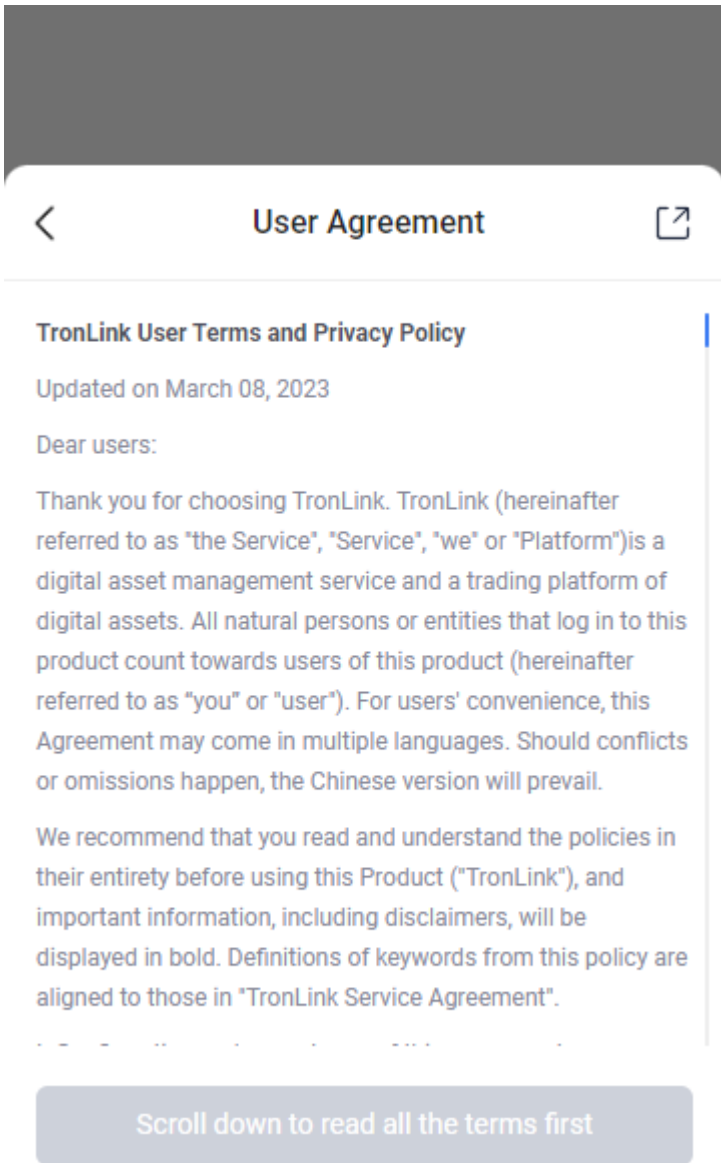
User Agreement

TronLink User Terms and Privacy Policy

Updated on March 08, 2023

Dear users:

Thank you for choosing TronLink. TronLink (hereinafter referred to as "the Service", "Service", "we" or "Platform")is a digital asset management service and a trading platform of digital assets. All natural persons or entities that log in to this product count towards users of this product (hereinafter referred to as "you" or "user"). For users' convenience, this Agreement may come in multiple languages. Should conflicts or omissions happen, the Chinese version will prevail.

We recommend that you read and understand the policies in their entirety before using this Product ("TronLink"), and important information, including disclaimers, will be displayed in bold. Definitions of keywords from this policy are aligned to those in "TronLink Service Agreement".

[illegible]

Scroll down to read all the terms first